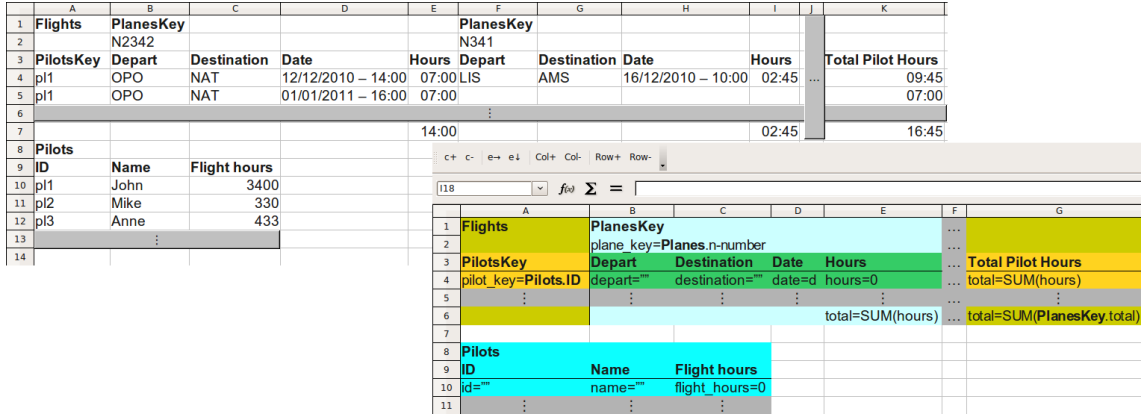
| | A | B | C | D | E | F | G | H | I | J | K |
|---|---|---|---|---|---|---|---|---|---|---|---|
| 1 | Flights | PlanesKey | | | | PlanesKey | | | | | |
| 2 | | N2342 | | | | N341 | | | | | |
| 3 | PilotsKey | Depart | Destination | Date | Hours | Depart | Destination | Date | Hours | | Total Pilot Hours |
| 4 | pl1 | OPO | NAT | 12/12/2010 – 14:00 | 07:00 | LIS | AMS | 16/12/2010 – 10:00 | 02:45 | ... | 09:45 |
| 5 | pl1 | OPO | NAT | 01/01/2011 – 16:00 | 07:00 | | | | | | 07:00 |
| 6 | | | | | ⋮ | | | | | | |
| 7 | | | | | 14:00 | | | | 02:45 | | 16:45 |
| 8 | Pilots | | | | | | | | | | |
| 9 | ID | Name | Flight hours | | | | | | | | |
| 10 | pl1 | John | 3400 | | | | | | | | |
| 11 | pl2 | Mike | 330 | | | | | | | | |
| 12 | pl3 | Anne | 433 | | | | | | | | |
| 13 | | ⋮ | | | | | | | | | |
| 14 | | | | | | | | | | | |

c+ c- e→ e↓ Col+ Col- Row+ Row-

I18 $f_{(x)}$ Σ =

| | A | B | C | D | E | F | G |
|---|---|---|---|---|---|---|---|
| 1 | Flights | PlanesKey | | | | ... | |
| 2 | | plane_key=Planes.n-number | | | | ... | |
| 3 | PilotsKey | Depart | Destination | Date | Hours | ... | Total Pilot Hours |
| 4 | pilot_key=Pilots.ID | depart="" | destination="" | date=d | hours=0 | ... | total=SUM(hours) |
| 5 | ⋮ | ⋮ | ⋮ | ⋮ | ⋮ | ... | ⋮ |
| 6 | | | | | total=SUM(hours) | ... | total=SUM(PlanesKey.total) |
| 8 | Pilots | | | | | | |
| 9 | ID | Name | Flight hours | | | | |
| 10 | id="" | name="" | flight_hours=0 | | | | |
| 11 | ⋮ | ⋮ | ⋮ | | | | |